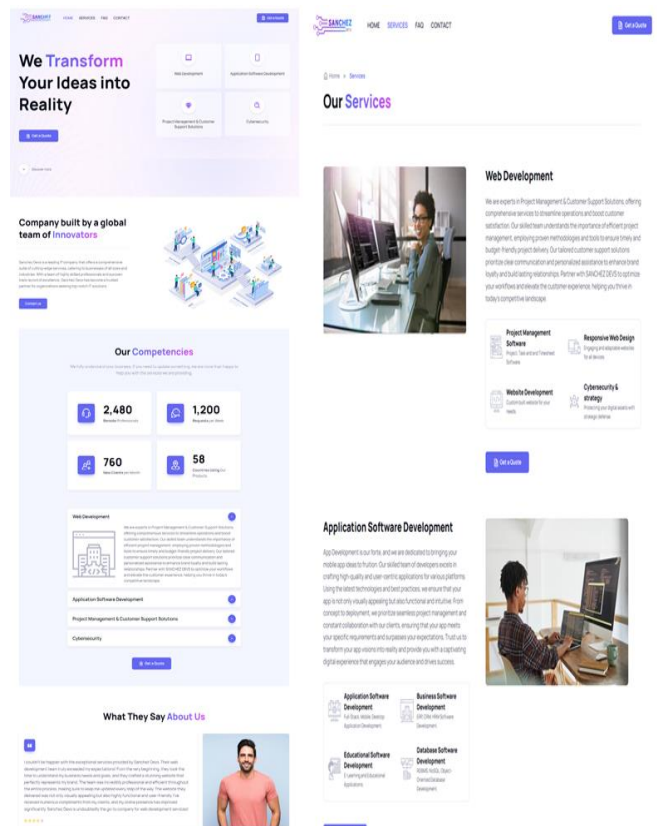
SANCHEZ DEVS HOME SERVICES FAQ CONTACT Get a Quote

We Transform Your Ideas into Reality

Get a Quote

Web Development

Application Software Development

Project Management & Customer Support Solutions

Cybersecurity

Company built by a global team of Innovators

Contact Us

Our Competencies

2,480
1,200
760
58

Web Development

Application Software Development

Project Management & Customer Support Solutions

Cybersecurity

Get a Quote

What They Say About Us

SANCHEZ DEVS HOME SERVICES FAQ CONTACT Get a Quote

Home > Services

Our Services

Web Development

We are experts in Project Management & Customer Support Solutions, offering comprehensive services to streamline operations and boost customer satisfaction. Our skilled team understands the importance of efficient project management, employing proven methodologies and tools to ensure timely and budget-friendly project delivery. Our tailored customer support solutions prioritize clear communication and personalized assistance to enhance brand loyalty and build lasting relationships. Partner with SANCHEZ DEVS to optimize your workflows and elevate the customer experience, helping you thrive in today's competitive landscape.

Project Management Software
Project, Task and Time Tracking Software

Responsive Web Design
Engaging and adaptable websites for all devices

Website Development
Custom built website for your needs

Cybersecurity & strategy
Protecting your digital assets with strategic defense

Get a Quote

Application Software Development

App Development is our forte, and we are dedicated to bringing your mobile app ideas to fruition. Our skilled team of developers excels in crafting high-quality and user-centric applications for various platforms. Using the latest technologies and best practices, we ensure that your app is not only visually appealing but also functional and intuitive. From concept to deployment, we prioritize seamless project management and constant collaboration with our clients, ensuring that your app meets your specific requirements and surpasses your expectations. Trust us to transform your app visions into reality and provide you with a captivating digital experience that engages your audience and drives success.

Application Software Development
Full Stack, Mobile, Desktop Application Development

Business Software Development
ERP, CRM, HRM Software Development

Educational Software Development
E-Learning and Educational Applications

Database Software Development
RDBMS, NoSQL, Object Oriented Database Development